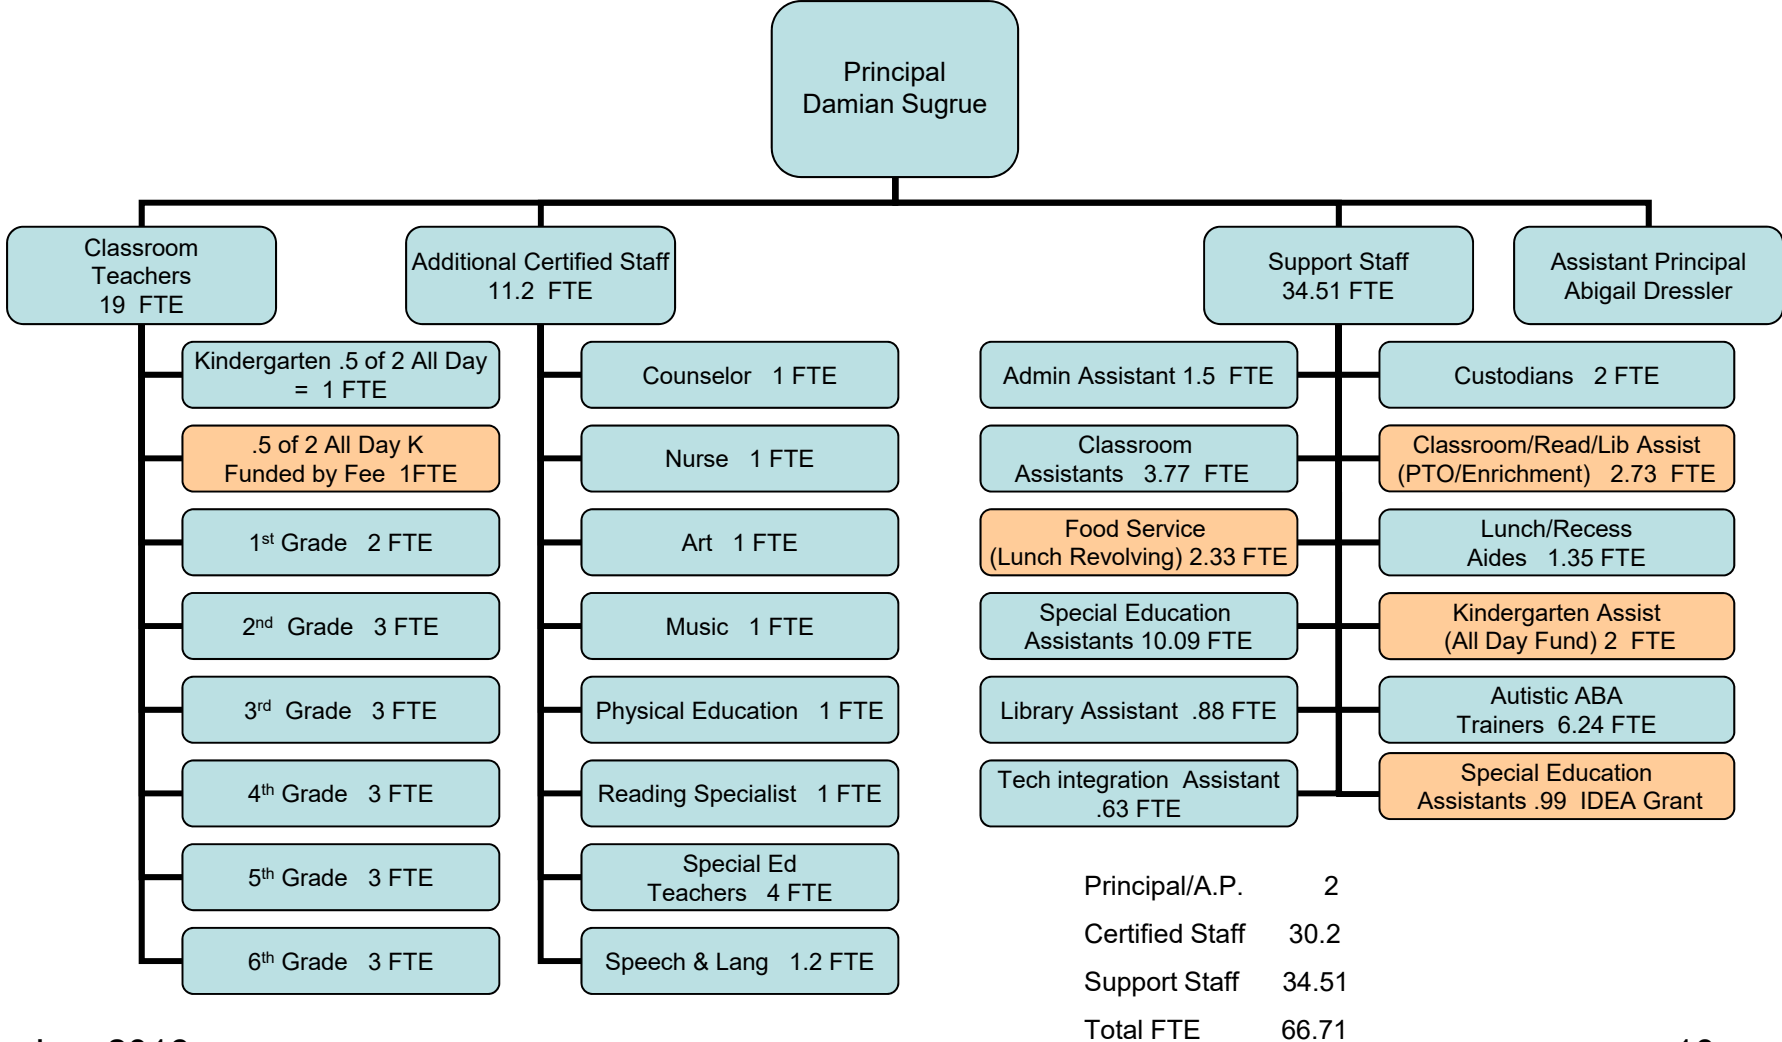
Principal
Damian Sugrue

Classroom Teachers
19 FTE

Additional Certified Staff
11.2 FTE

Support Staff
34.51 FTE

Assistant Principal
Abigail Dressler

Kindergarten .5 of 2 All Day = 1 FTE

.5 of 2 All Day K Funded by Fee 1FTE

1$^{st}$ Grade 2 FTE

2$^{nd}$ Grade 3 FTE

3$^{rd}$ Grade 3 FTE

4$^{th}$ Grade 3 FTE

5$^{th}$ Grade 3 FTE

6$^{th}$ Grade 3 FTE

Counselor 1 FTE

Nurse 1 FTE

Art 1 FTE

Music 1 FTE

Physical Education 1 FTE

Reading Specialist 1 FTE

Special Ed Teachers 4 FTE

Speech & Lang 1.2 FTE

Admin Assistant 1.5 FTE

Classroom Assistants 3.77 FTE

Food Service (Lunch Revolving) 2.33 FTE

Special Education Assistants 10.09 FTE

Library Assistant .88 FTE

Tech integration Assistant .63 FTE

Custodians 2 FTE

Classroom/Read/Lib Assist (PTO/Enrichment) 2.73 FTE

Lunch/Recess Aides 1.35 FTE

Kindergarten Assist (All Day Fund) 2 FTE

Autistic ABA Trainers 6.24 FTE

Special Education Assistants .99 IDEA Grant

| Principal/A.P. | 2 |
|---|---|
| Certified Staff | 30.2 |
| Support Staff | 34.51 |
| Total FTE | 66.71 |

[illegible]